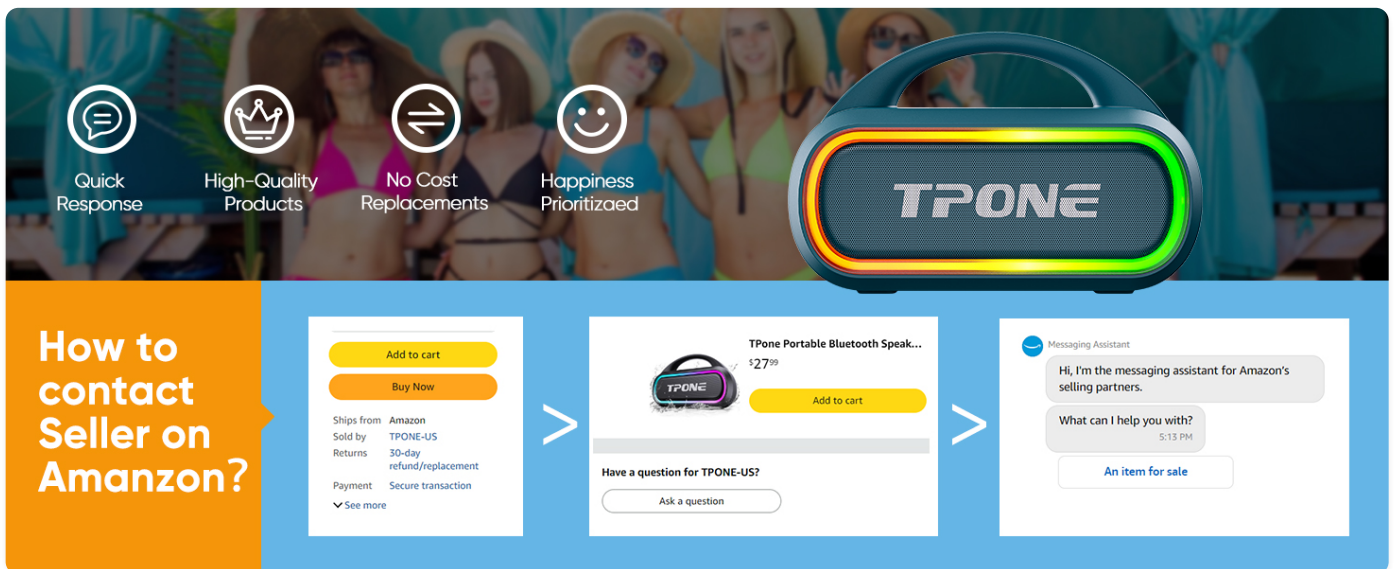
Quick Response

High-Quality Products

No Cost Replacements

Happiness Prioritizaed

TPONE

How to contact Seller on Amanzon?

Add to cart

Buy Now

| Ships from | Amazon |
|---|---|
| Sold by | TPONE-US |
| Returns | 30-day refund/replacement |
| Payment | Secure transaction |

See more

>

TPone Portable Bluetooth Speak...

$27^{99}$

TPONE

Add to cart

Have a question for TPONE-US?

Ask a question

>

Messaging Assistant

Hi, I'm the messaging assistant for Amazon's selling partners.

What can I help you with?

5:13 PM

An item for sale